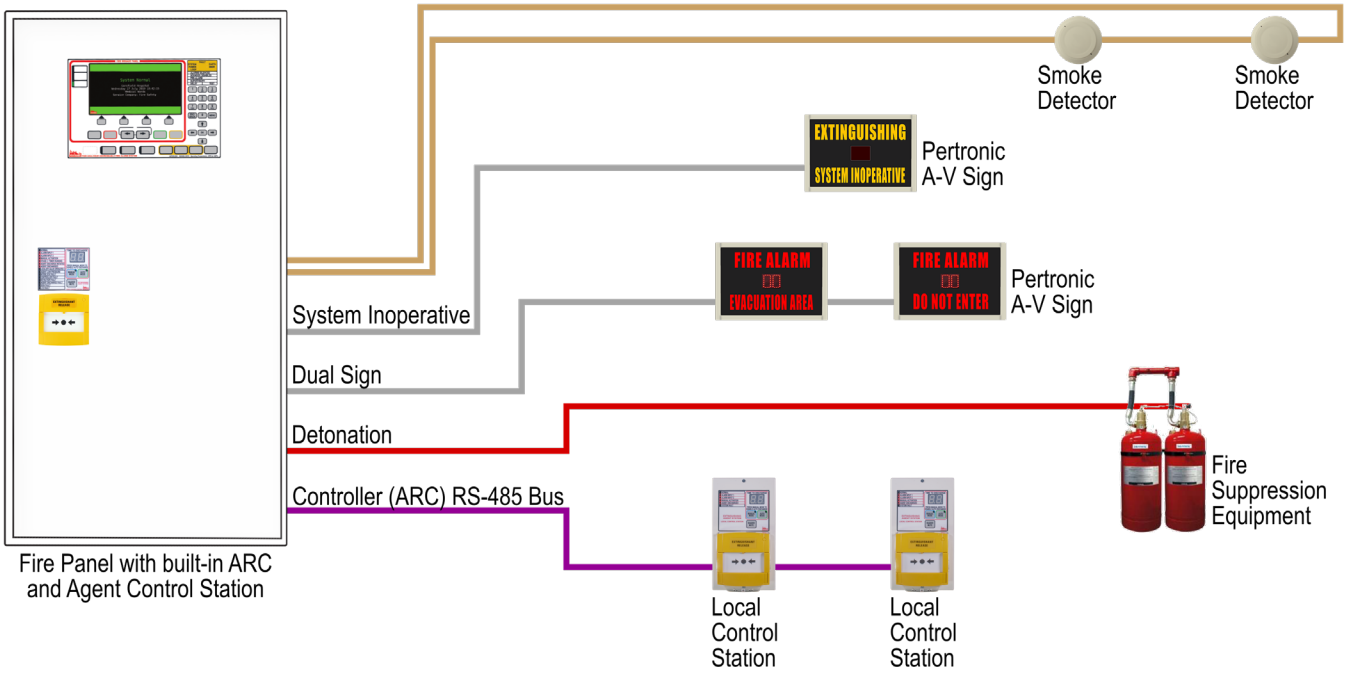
Smoke Detector

Smoke Detector

EXTINGUISHING
SYSTEM INOPERATIVE

Pertronic A-V Sign

FIRE ALARM
EVACUATION AREA

FIRE ALARM
DO NOT ENTER

Pertronic A-V Sign

System Inoperative

Dual Sign

Detonation

Controller (ARC) RS-485 Bus

Fire Suppression Equipment

Fire Panel with built-in ARC and Agent Control Station

Local Control Station

Local Control Station